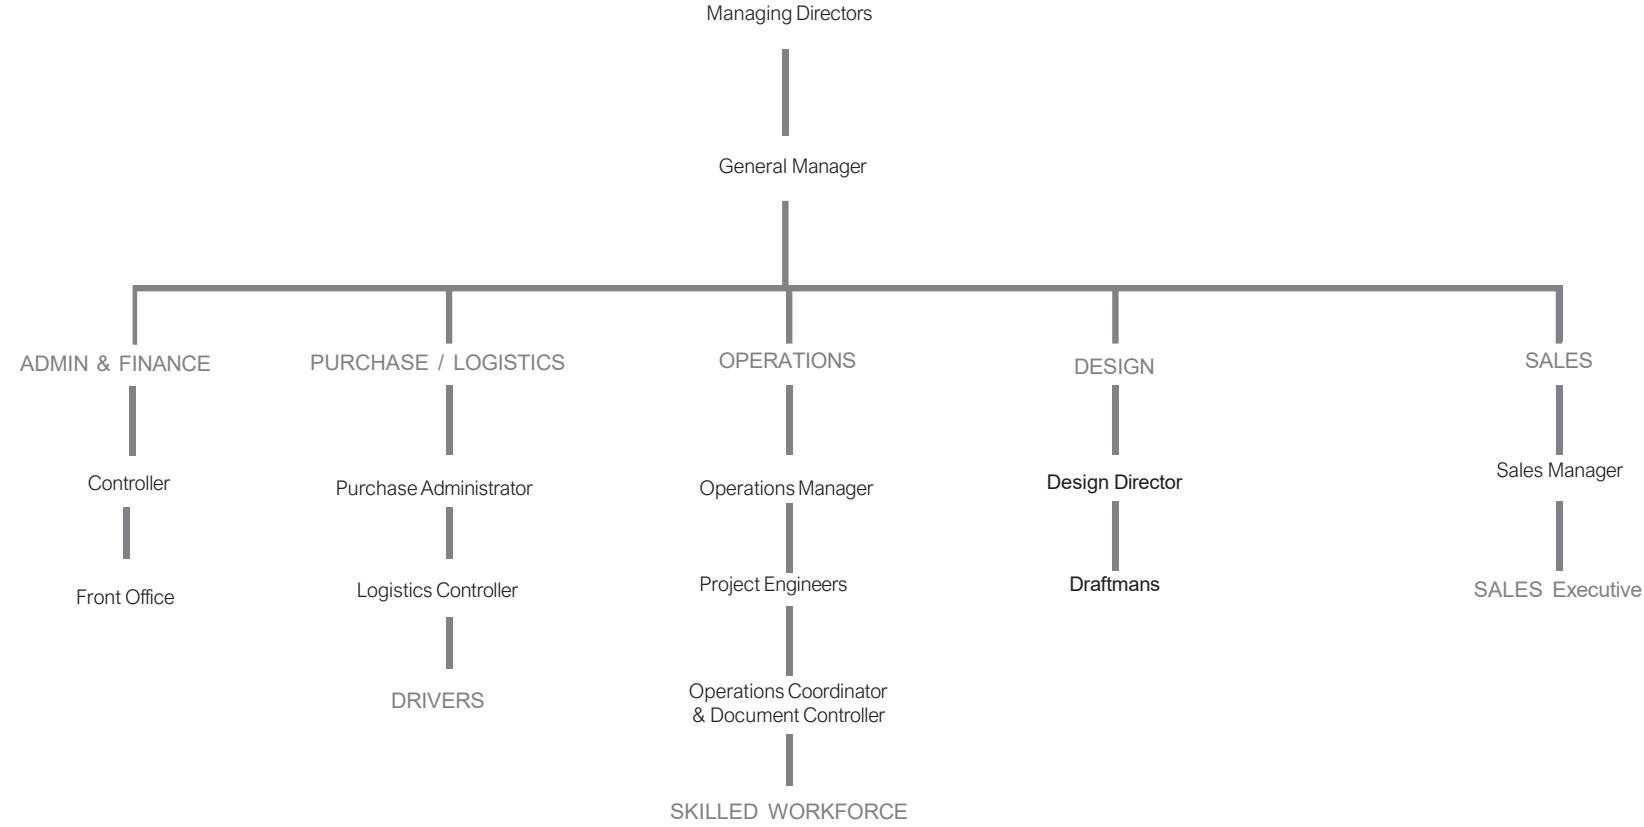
Managing Directors

General Manager

ADMIN & FINANCE

Controller

Front Office

PURCHASE / LOGISTICS

Purchase Administrator

Logistics Controller

DRIVERS

OPERATIONS

Operations Manager

Project Engineers

Operations Coordinator & Document Controller

SKILLED WORKFORCE

DESIGN

Design Director

Draftmans

SALES

Sales Manager

SALES Executive